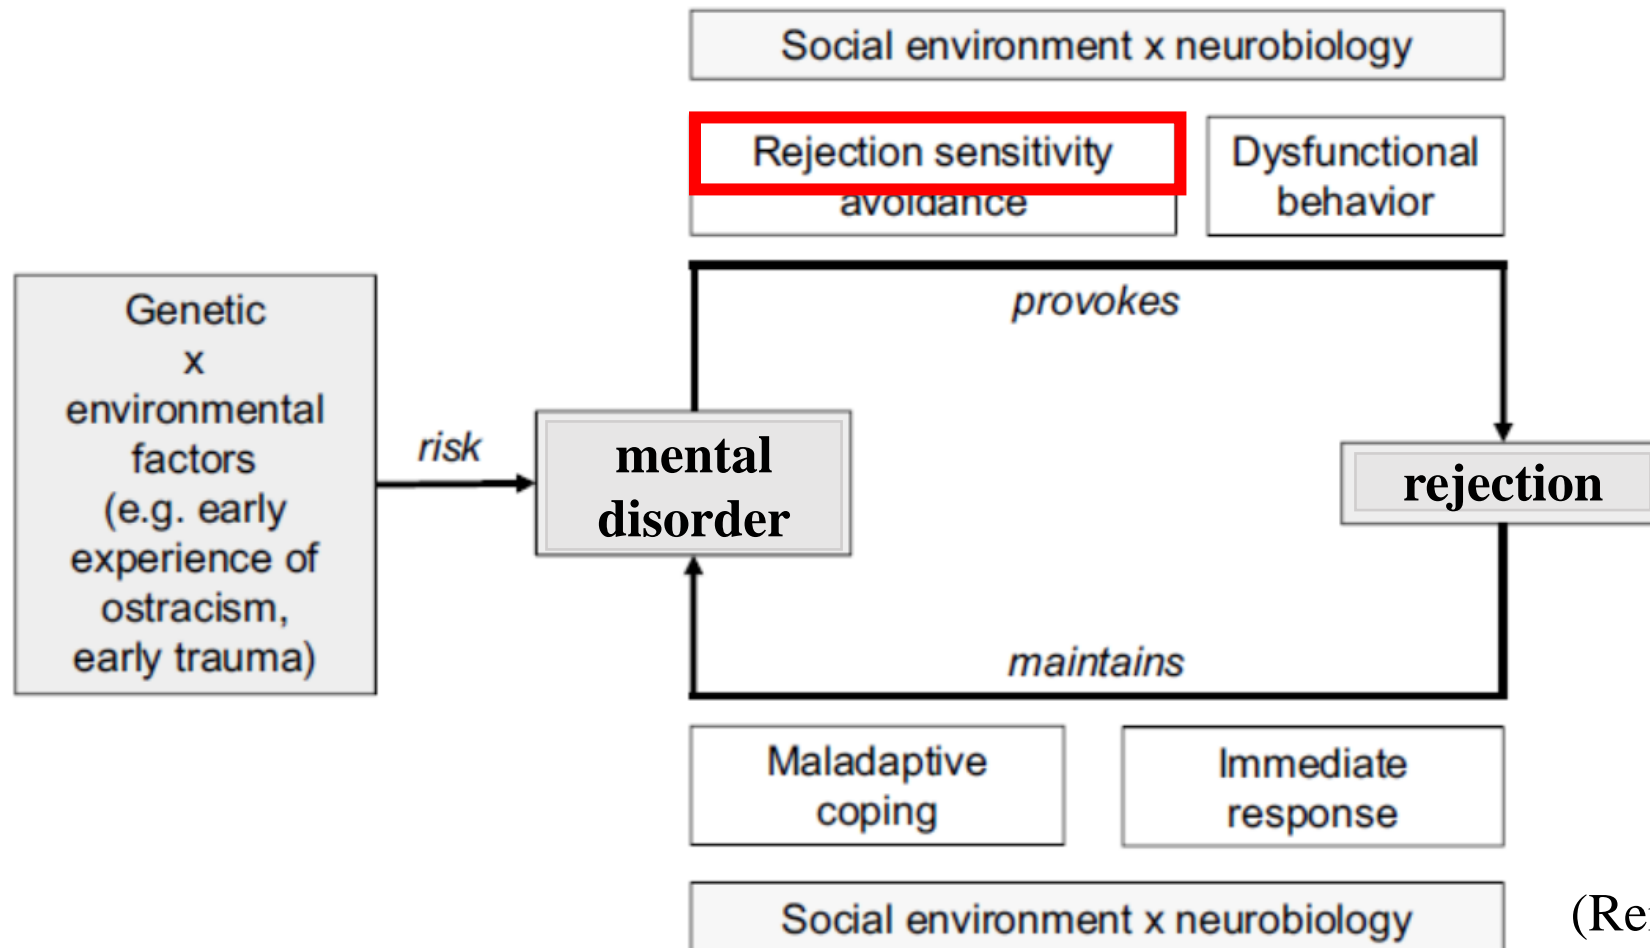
Social environment x neurobiology

Rejection sensitivity avoidance

Dysfunctional behavior

Genetic x environmental factors (e.g. early experience of ostracism, early trauma)

risk

mental disorder

provokes

rejection

maintains

Maladaptive coping

Immediate response

Social environment x neurobiology

(Re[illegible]